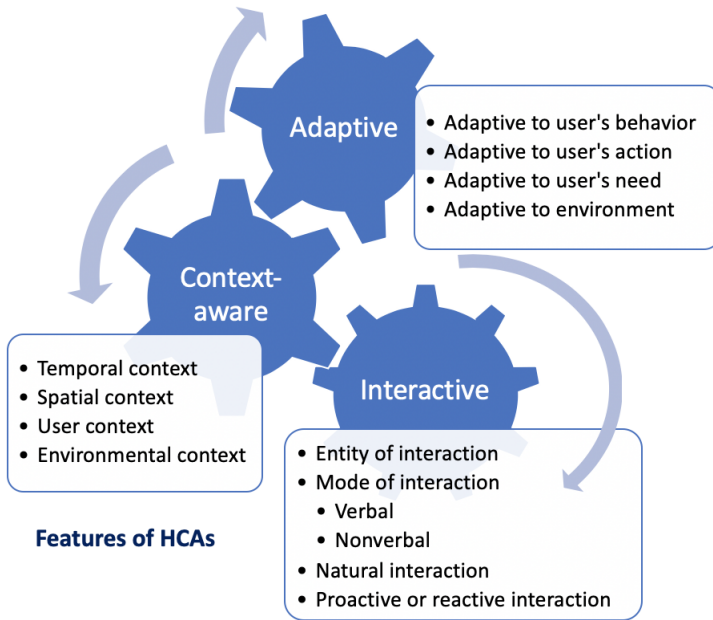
Adaptive

- Adaptive to user's behavior
- Adaptive to user's action
- Adaptive to user's need
- Adaptive to environment

Context-aware

- Temporal context
- Spatial context
- User context
- Environmental context

Interactive

- Entity of interaction
- Mode of interaction
  - Verbal
  - Nonverbal
- Natural interaction
- Proactive or reactive interaction

Features of HCAs